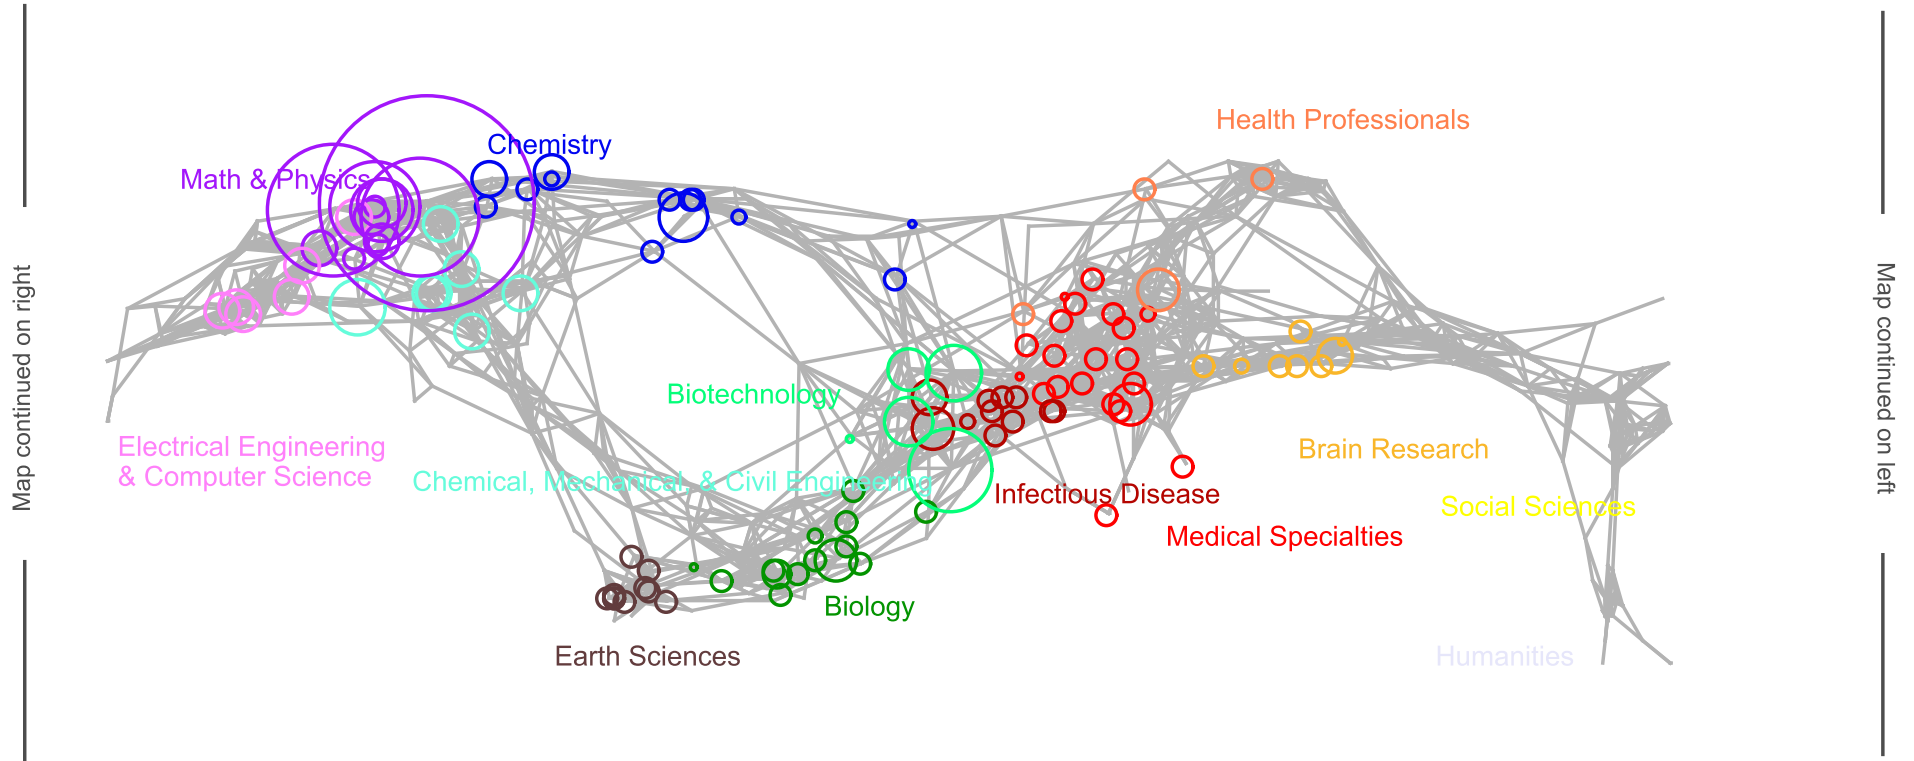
Map continued on right

Map continued on left

Health Professionals

Chemistry

Math & Physics

Biotechnology

Electrical Engineering & Computer Science

Chemical, Mechanical, & Civil Engineering

Infectious Disease

Brain Research

Social Sciences

Medical Specialties

Biology

Earth Sciences

Humanities